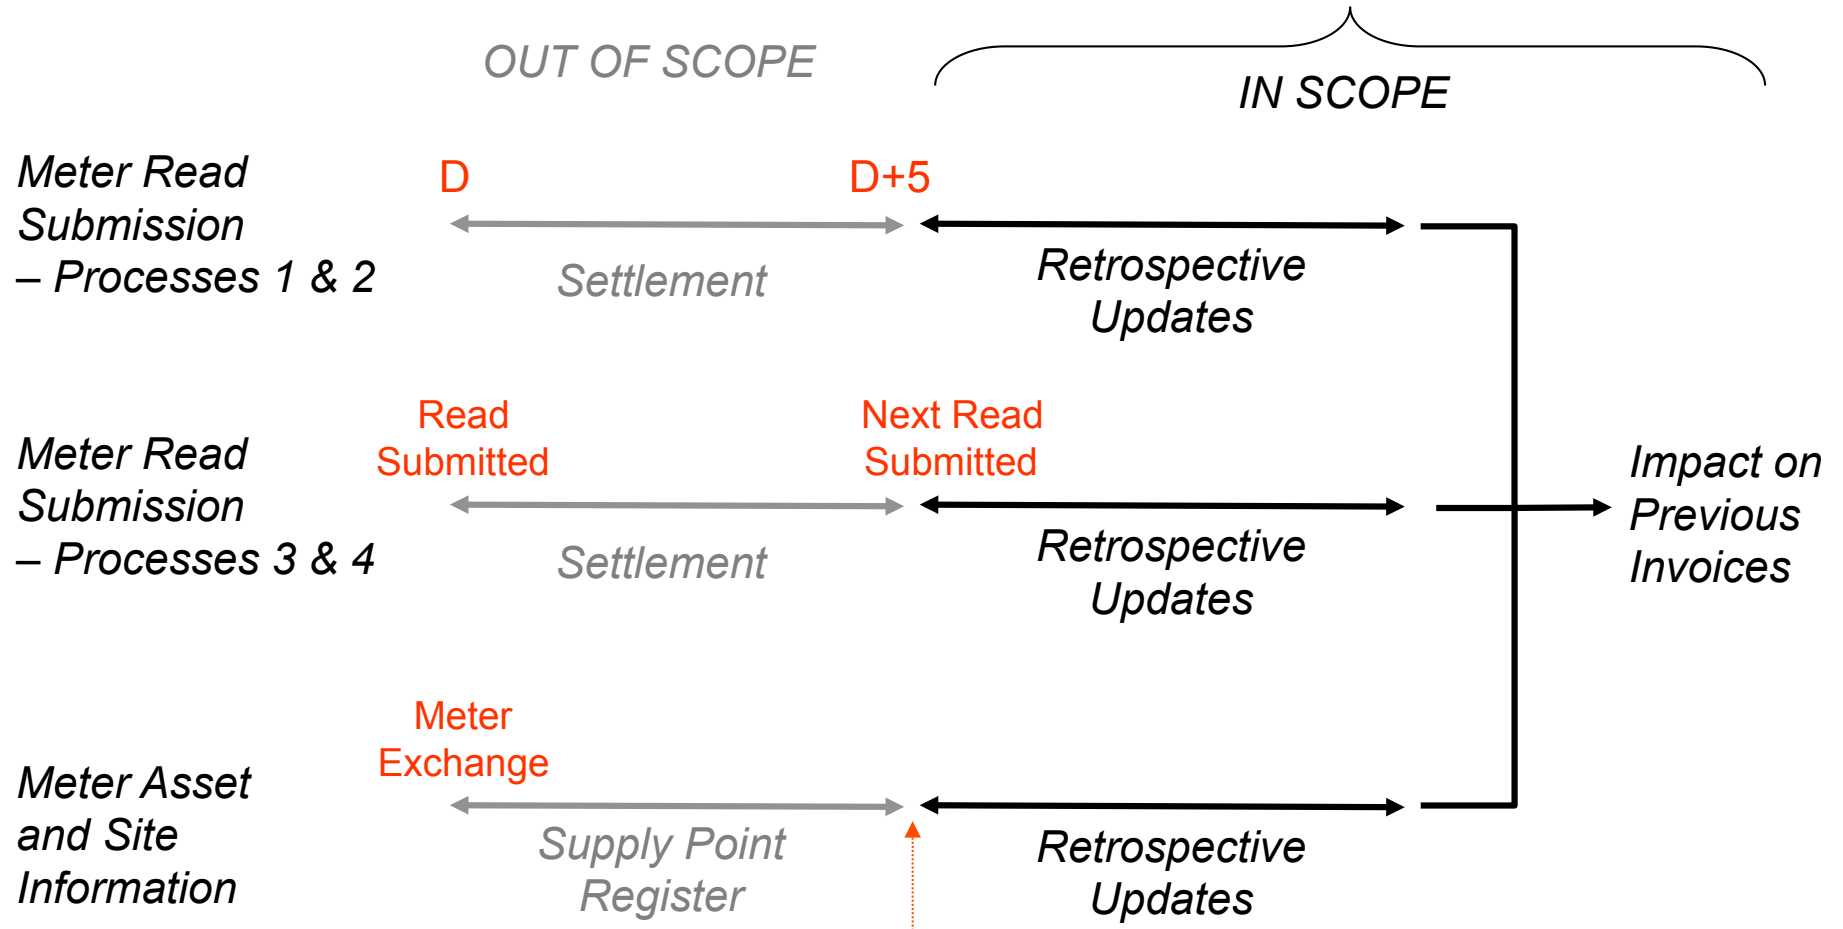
OUT OF SCOPE

IN SCOPE

Meter Read Submission – Processes 1 & 2

D

D+5

Settlement

Retrospective Updates

Read Submitted

Next Read Submitted

Meter Read Submission – Processes 3 & 4

Settlement

Retrospective Updates

Impact on Previous Invoices

Meter Exchange

Meter Asset and Site Information

Supply Point Register

Retrospective Updates